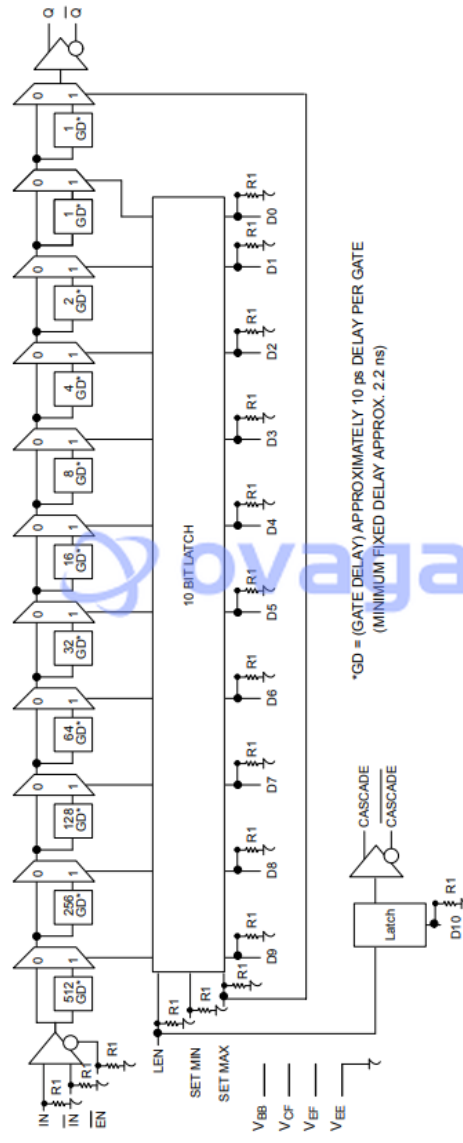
Q $\overline{Q}$

0 1
1 GD*
0 1
1 GD*
0 1
2 GD*
0 1
4 GD*
0 1
8 GD*
0 1
16 GD*
0 1
32 GD*
0 1
64 GD*
0 1
128 GD*
0 1
256 GD*
0 1
512 GD*

10 BIT LATCH

R1 D0
R1 D1
R1 D2
R1 D3
R1 D4
R1 D5
R1 D6
R1 D7
R1 D8
R1 D9
R1 R1 R1

IN $\overline{IN}$ $\overline{EN}$
R1 R1 R1

LEN
SET MIN
SET MAX

$V_{BB}$
$V_{CF}$
$V_{EF}$
$V_{EE}$

Latch
CASCADE
$\overline{CASCADE}$
R1
D10

ovaga

*GD = (GATE DELAY) APPROXIMATELY 10 ps DELAY PER GATE
(MINIMUM FIXED DELAY APPROX. 2.2 ns)